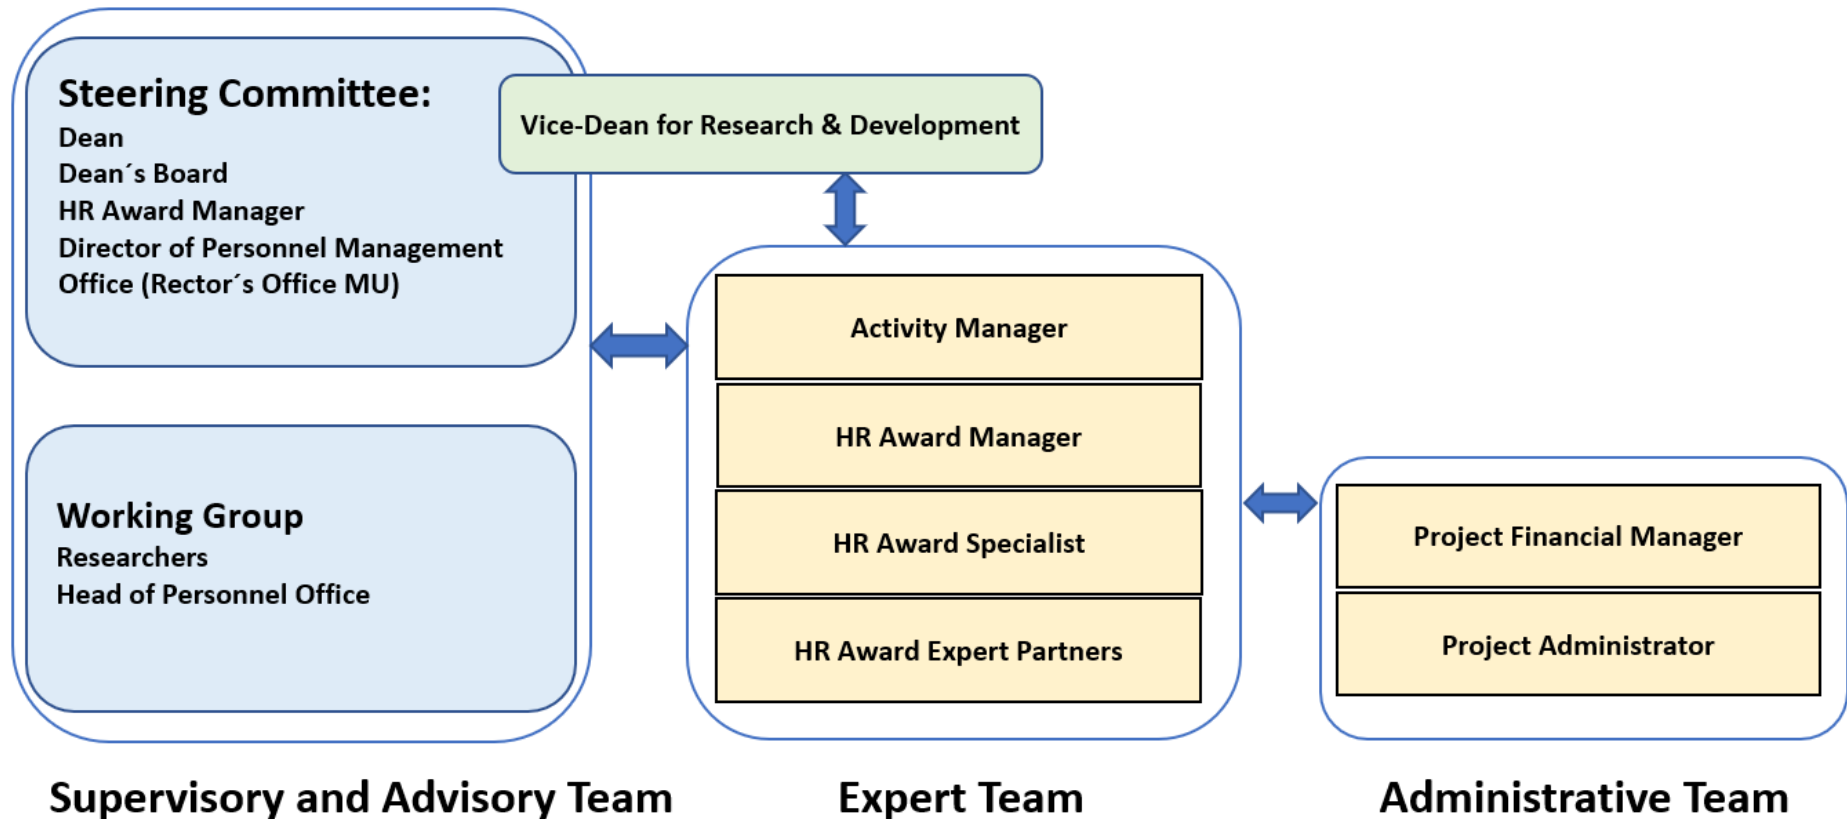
Steering Committee:
Dean
Dean´s Board
HR Award Manager
Director of Personnel Management Office (Rector´s Office MU)

Vice-Dean for Research & Development

Working Group
Researchers
Head of Personnel Office

Activity Manager

HR Award Manager

HR Award Specialist

HR Award Expert Partners

Project Financial Manager

Project Administrator

Supervisory and Advisory Team

Expert Team

Administrative Team